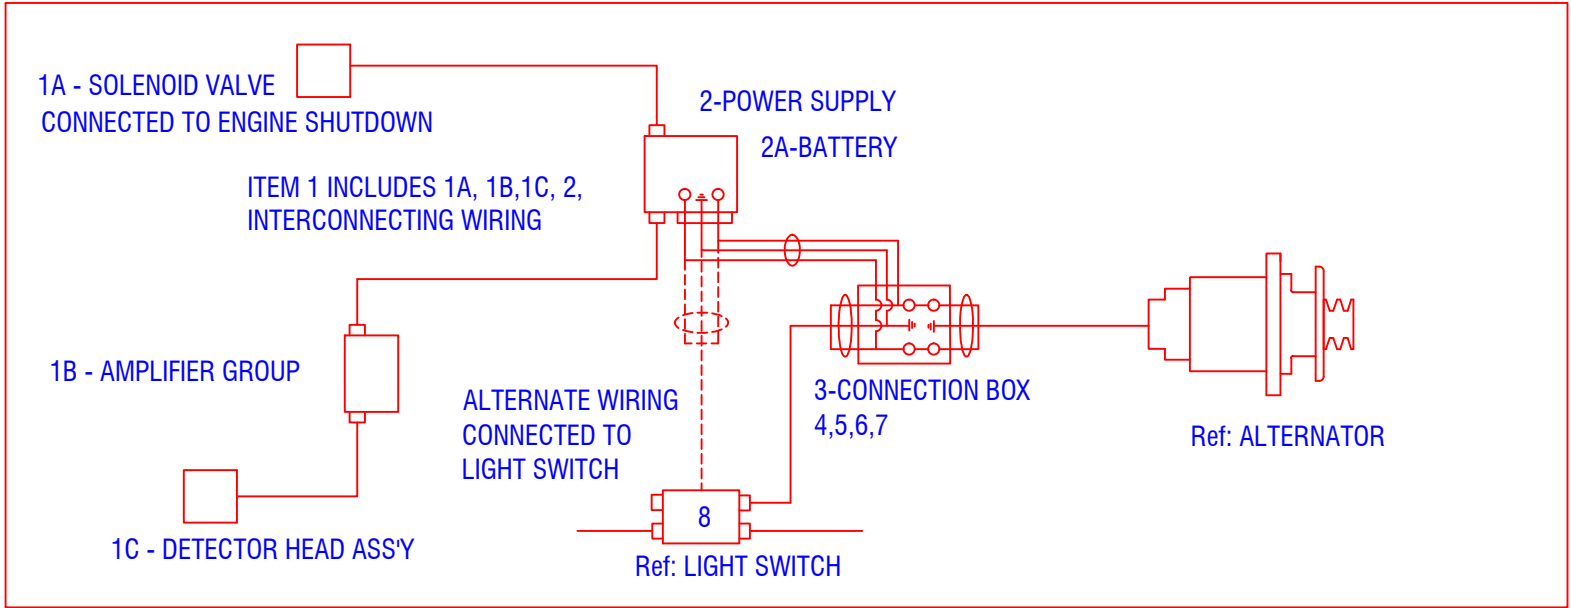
1A - SOLENOID VALVE
CONNECTED TO ENGINE SHUTDOWN

2-POWER SUPPLY

2A-BATTERY

ITEM 1 INCLUDES 1A, 1B,1C, 2,
INTERCONNECTING WIRING

1B - AMPLIFIER GROUP

ALTERNATE WIRING
CONNECTED TO
LIGHT SWITCH

3-CONNECTION BOX
4,5,6,7

Ref: ALTERNATOR

8

1C - DETECTOR HEAD ASS'Y

Ref: LIGHT SWITCH